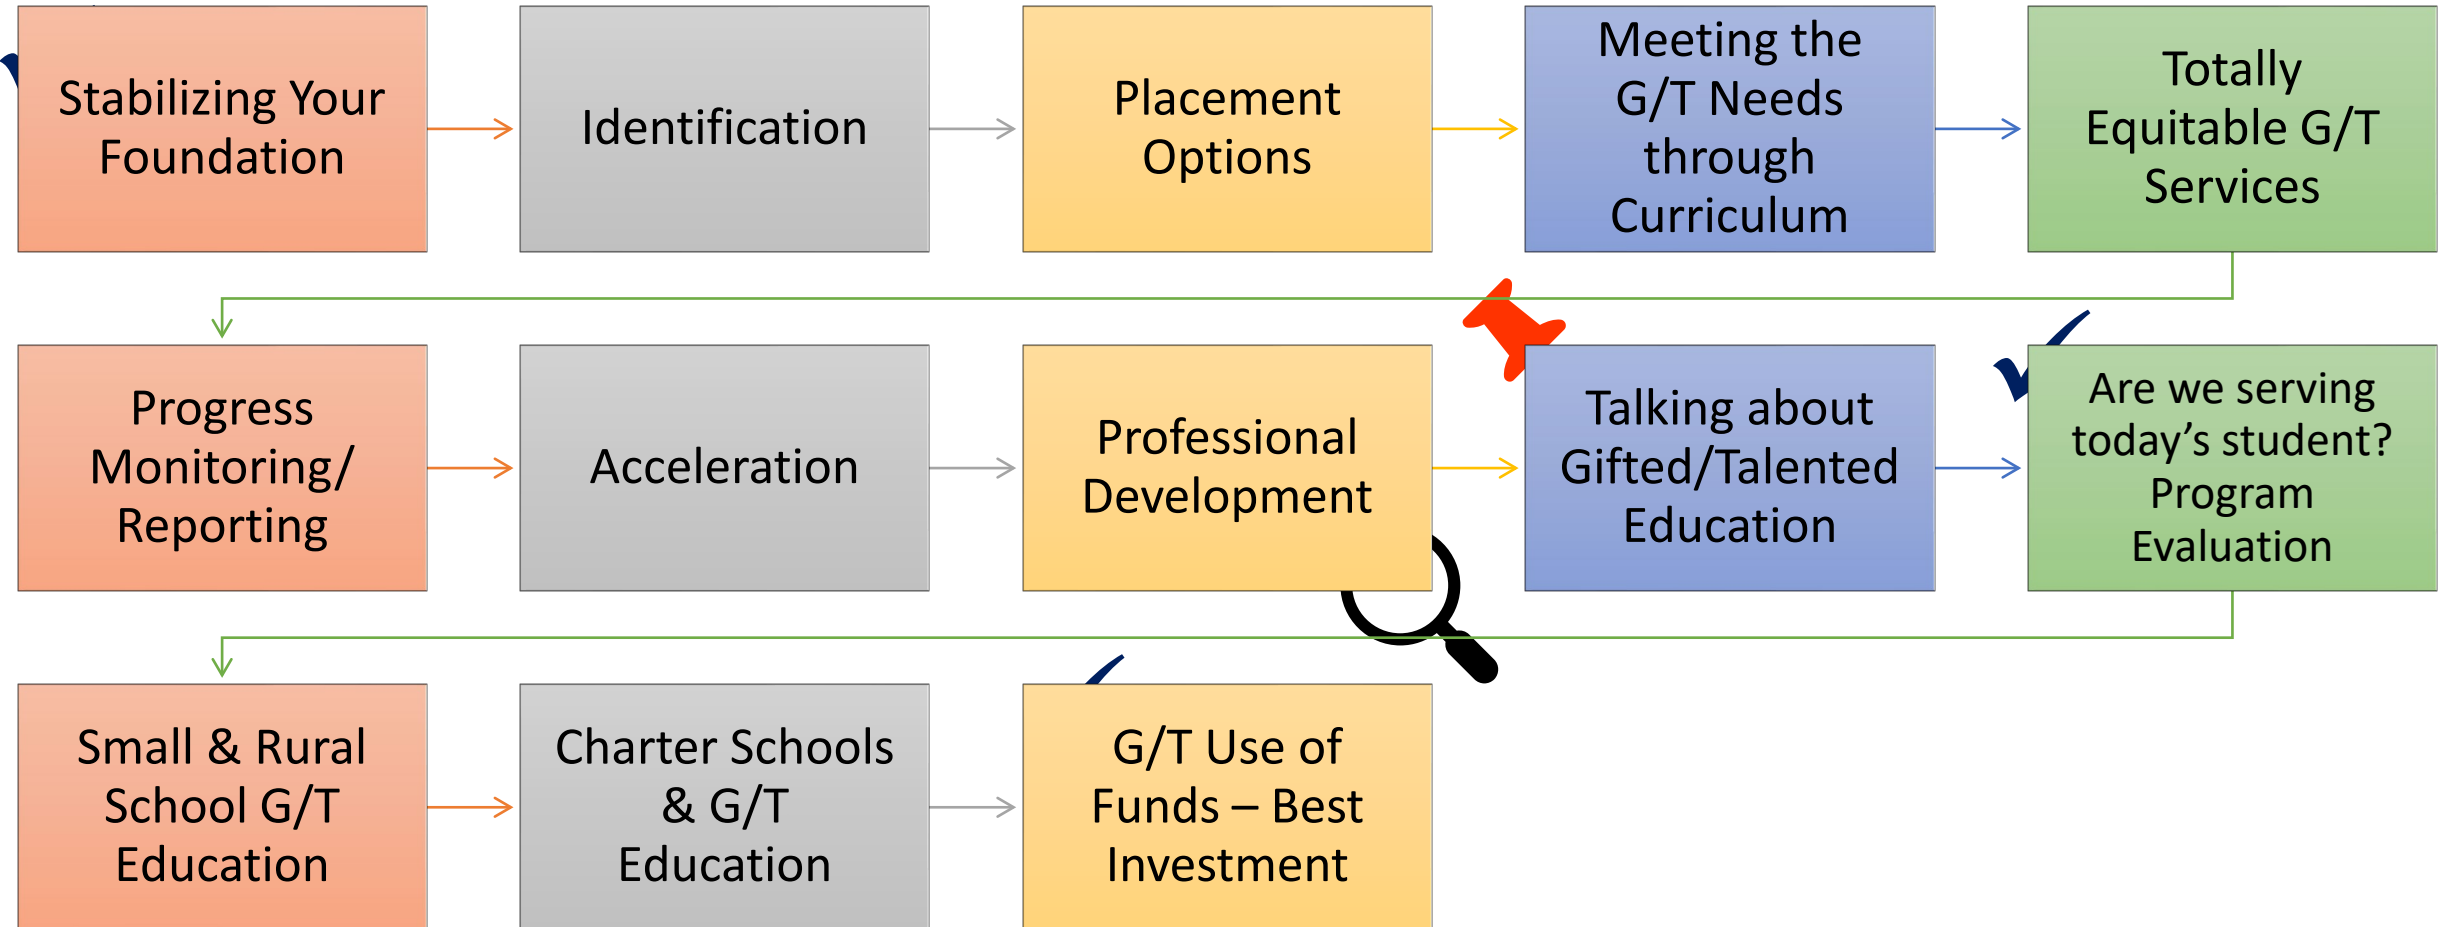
Stabilizing Your Foundation

Identification

Placement Options

Meeting the G/T Needs through Curriculum

Totally Equitable G/T Services

Progress Monitoring/ Reporting

Acceleration

Professional Development

Talking about Gifted/Talented Education

Are we serving today's student? Program Evaluation

Small & Rural School G/T Education

Charter Schools & G/T Education

G/T Use of Funds – Best Investment